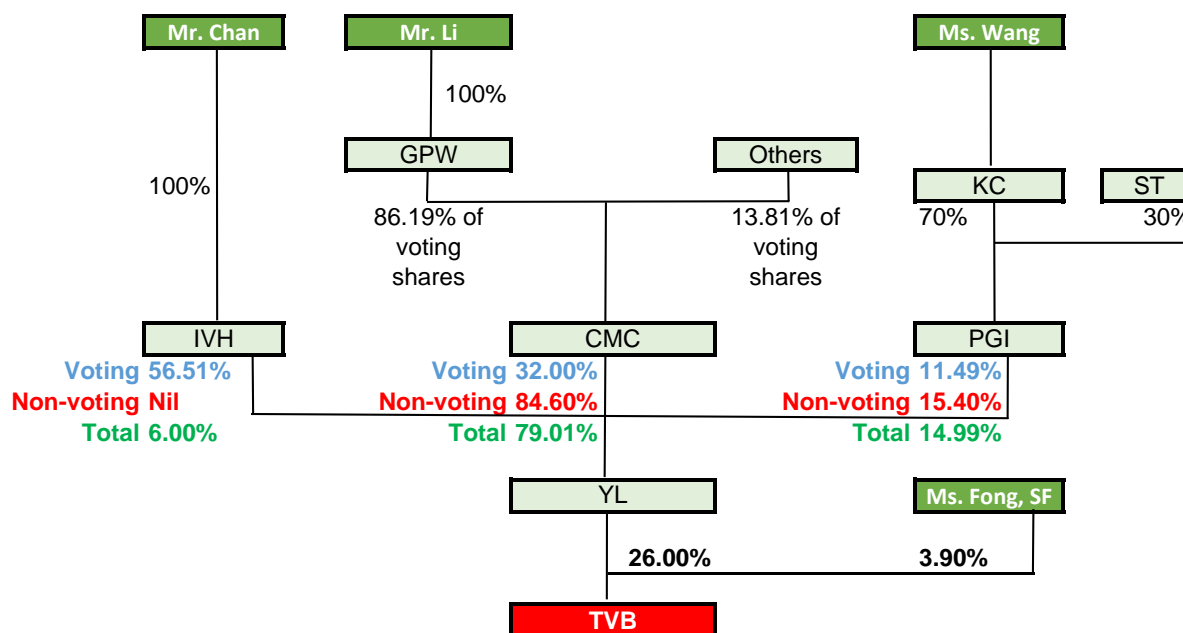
Mr. Chan

Mr. Li

Ms. Wang

100%

GPW

Others

100%

KC

ST

86.19% of voting shares

13.81% of voting shares

70%

30%

IVH

CMC

PGI

Voting 56.51%
Non-voting Nil
Total 6.00%

Voting 32.00%
Non-voting 84.60%
Total 79.01%

Voting 11.49%
Non-voting 15.40%
Total 14.99%

YL

Ms. Fong, SF

26.00%

3.90%

TVB